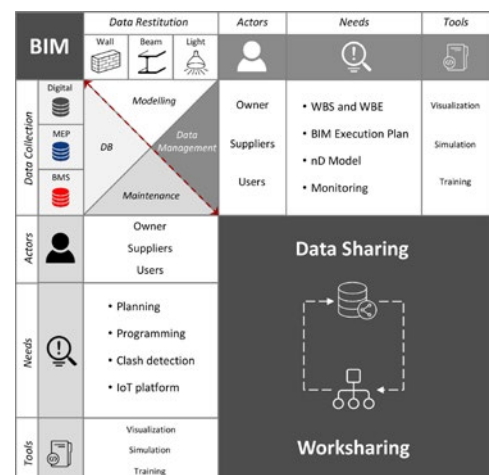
BIM

Data Restitution

Wall

Beam

Light

Actors

Needs

Tools

Data Collection

Digital

MEP

BMS

Modelling

DB

Data Management

Maintenance

Owner

Suppliers

Users

• WBS and WBE

• BIM Execution Plan

• nD Model

• Monitoring

Visualization

Simulation

Training

Actors

Owner

Suppliers

Users

Data Sharing

Needs

• Planning

• Programming

• Clash detection

• IoT platform

Tools

Visualization

Simulation

Training

Worksharing